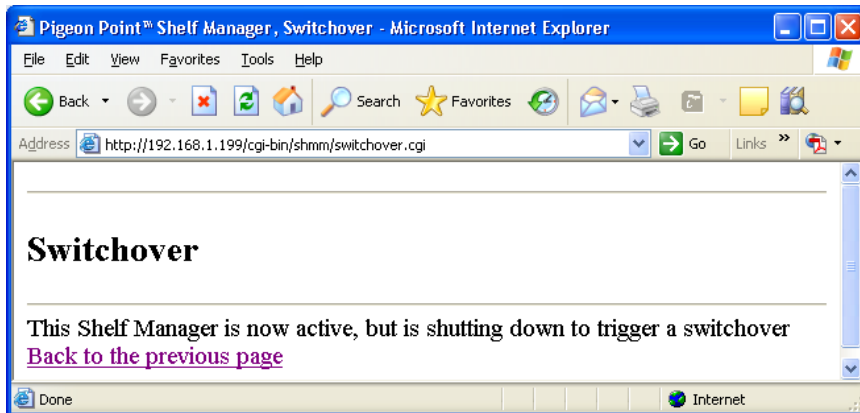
Pigeon Point™ Shelf Manager, Switchover - Microsoft Internet Explorer

File Edit View Favorites Tools Help

Back Search Favorites

Address http://192.168.1.199/cgi-bin/shmm/switchover.cgi Go Links »

Switchover

This Shelf Manager is now active, but is shutting down to trigger a switchover
Back to the previous page

Done Internet